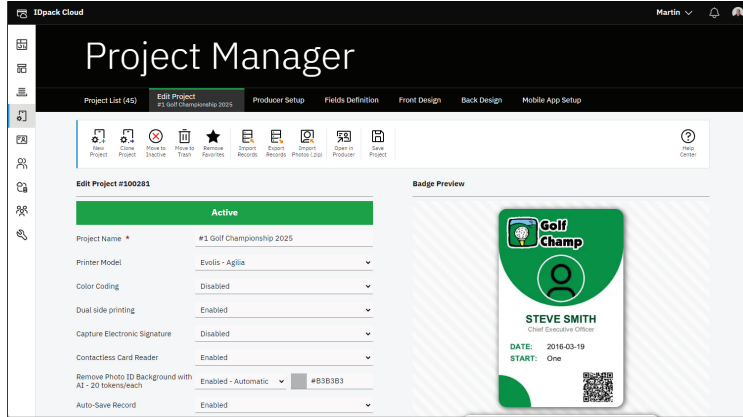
IDpack Cloud

Martin

Project Manager

Project List (45)
Edit Project
#1 Golf Championship 2025
Producer Setup
Fields Definition
Front Design
Back Design
Mobile App Setup

New Project
Clone Project
Move to Inactive
Move to Trash
Remove Favorites
Import Records
Export Records
Import Photos (.zip)
Open in Producer
Save Project
Help Center

Edit Project #100281

Active

Project Name * #1 Golf Championship 2025

Printer Model Evolis - Agilia

Color Coding Disabled

Dual side printing Enabled

Capture Electronic Signature Disabled

Contactless Card Reader Enabled

Remove Photo ID Background with AI - 20 tokens/each Enabled - Automatic #B3B3B3

Auto-Save Record Enabled

Badge Preview

Golf Champ

STEVE SMITH
Chief Executive Officer

DATE: 2016-03-19
START: One